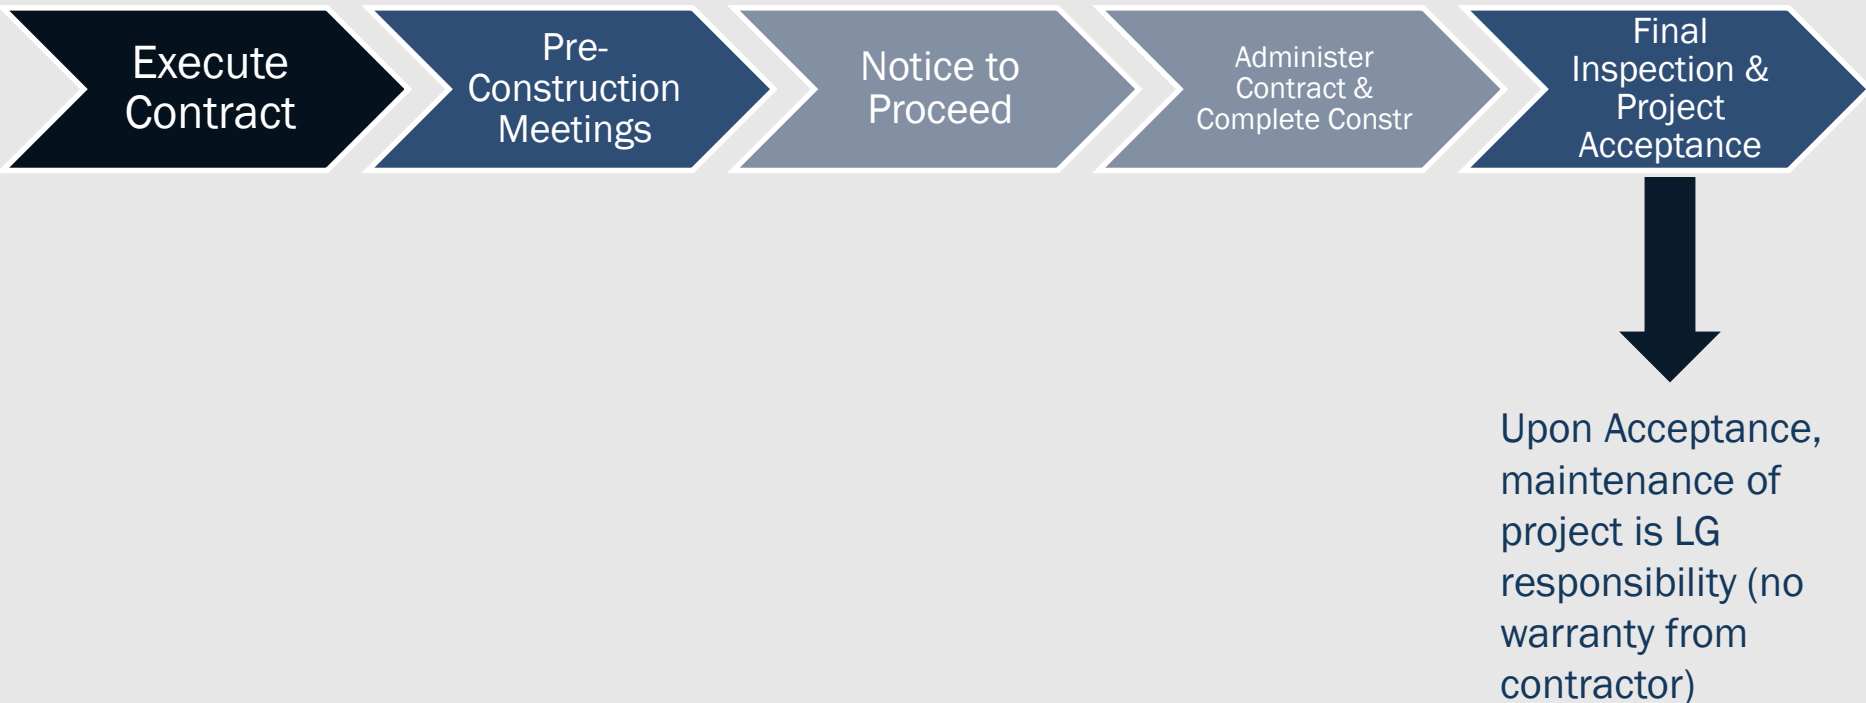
Execute Contract

Pre-Construction Meetings

Notice to Proceed

Administer Contract & Complete Constr

Final Inspection & Project Acceptance

Upon Acceptance, maintenance of project is LG responsibility (no warranty from contractor)